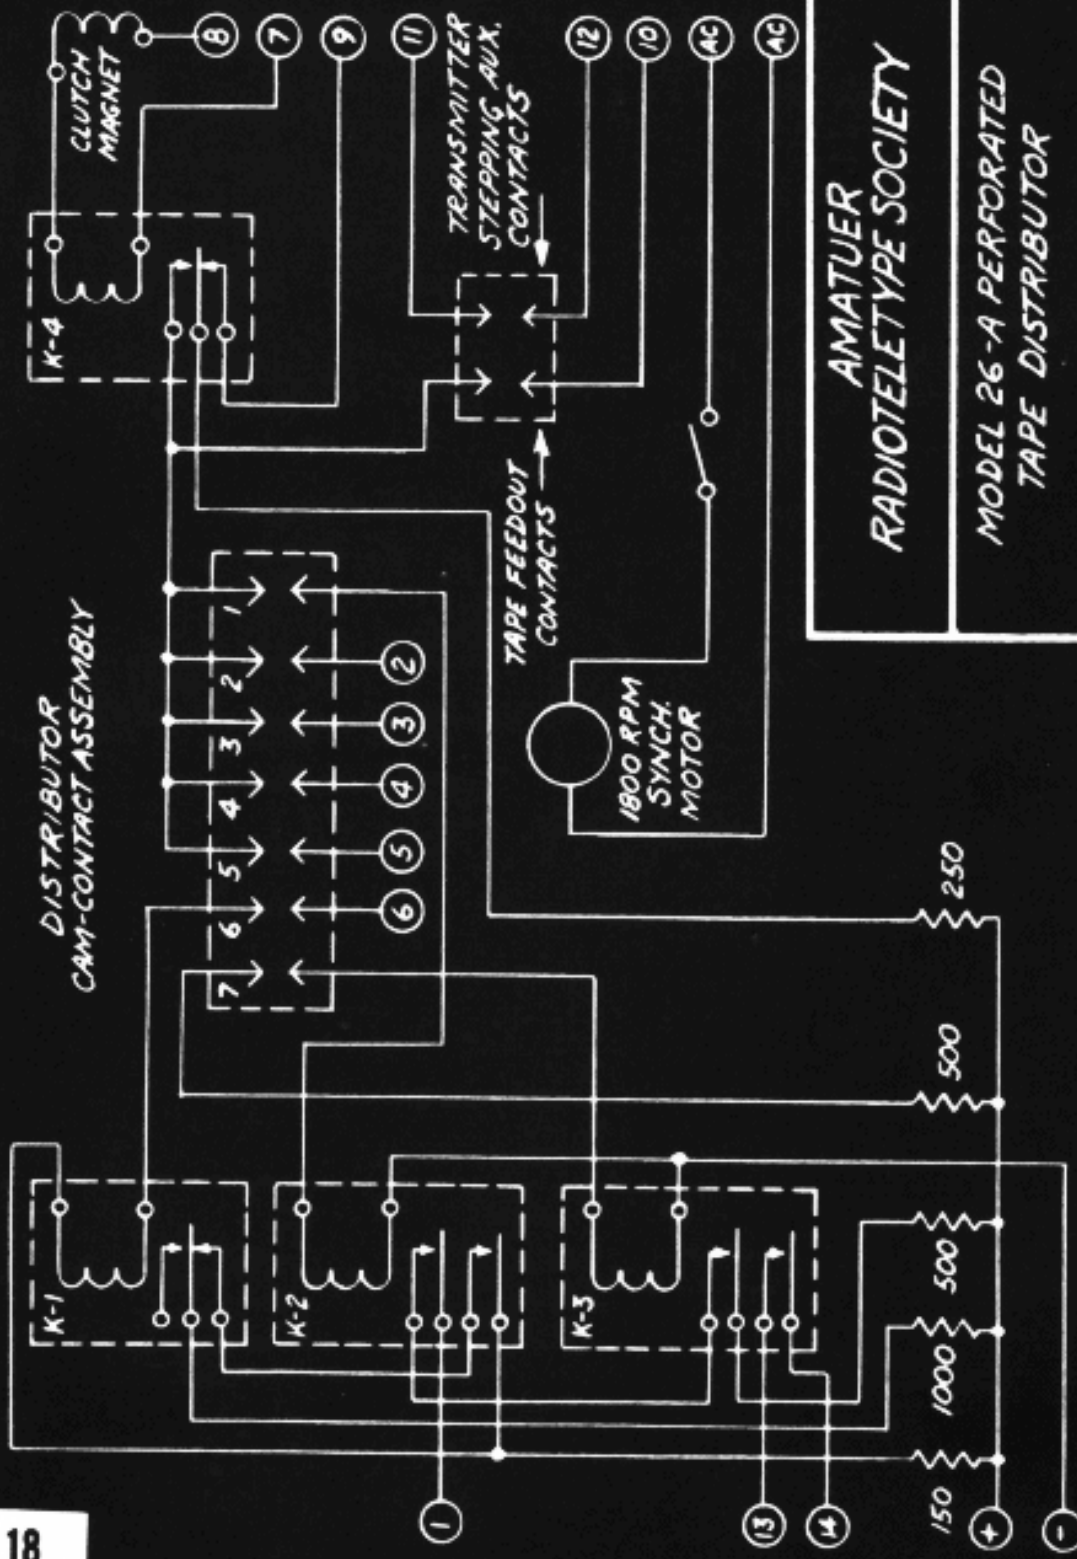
AMATUER RADIOTELETYPE SOCIETY

MODEL 26-A PERFORATED TAPE DISTRIBUTOR

CLUTCH MAGNET

K-4

8 7 9 11 12 10 AC AC

TRANSMITTER STEPPING AUX. CONTACTS

TAPE FEEDOUT CONTACTS

DISTRIBUTOR CAM-CONTACT ASSEMBLY

1 2 3 4 5 6 7

2 3 4 5 6

1800 RPM SYNCH. MOTOR

250

500

K-1

K-2

K-3

500

1000

150

1

13

14

+

-

18